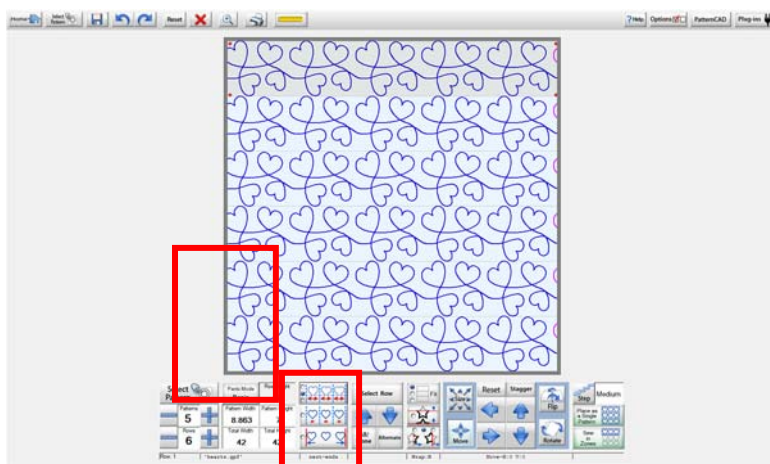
Home Select Pattern Reset ? Help Options PatternCAD Plug-ins

Select Pattern
Patterns 5
Rows 6
Pattern Width 8.863
Total Width 42
Total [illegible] 42
Select Row
Alternate
Reset
Stagger
Flip
Move
Rotate
Step
Medium
Place as a Single Pattern
Sew in Zones
"hearts.qli"